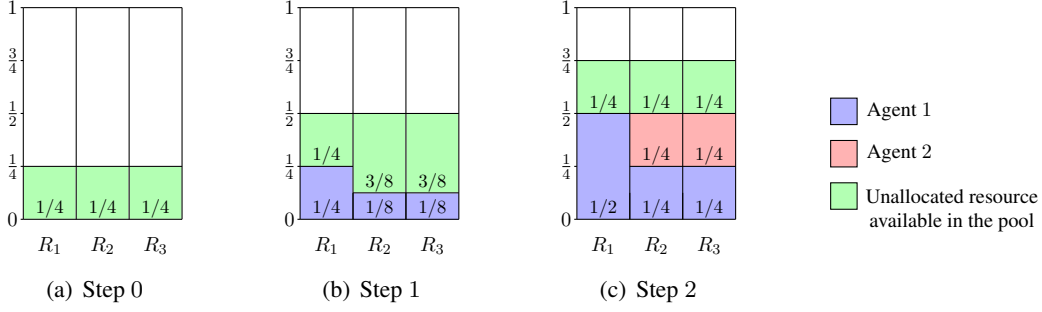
1
$\frac{3}{4}$
$\frac{1}{2}$
$\frac{1}{4}$
0
1/4 1/4 1/4
$R_1$ $R_2$ $R_3$
(a) Step 0

1
$\frac{3}{4}$
$\frac{1}{2}$
$\frac{1}{4}$
0
1/4
3/8 3/8
1/4 1/8 1/8
$R_1$ $R_2$ $R_3$
(b) Step 1

1
$\frac{3}{4}$
$\frac{1}{2}$
$\frac{1}{4}$
0
1/4 1/4 1/4
1/4 1/4
1/2 1/4 1/4
$R_1$ $R_2$ $R_3$
(c) Step 2

Agent 1
Agent 2
Unallocated resource available in the pool